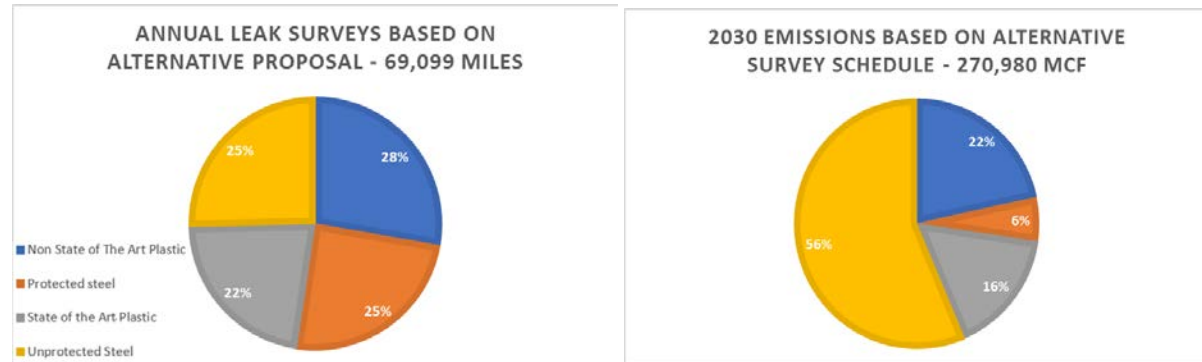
ANNUAL LEAK SURVEYS BASED ON ALTERNATIVE PROPOSAL - 69,099 MILES

25%

28%

22%

25%

Non State of The Art Plastic

Protected steel

State of the Art Plastic

Unprotected Steel

2030 EMISSIONS BASED ON ALTERNATIVE SURVEY SCHEDULE - 270,980 MCF

22%

6%

56%

16%